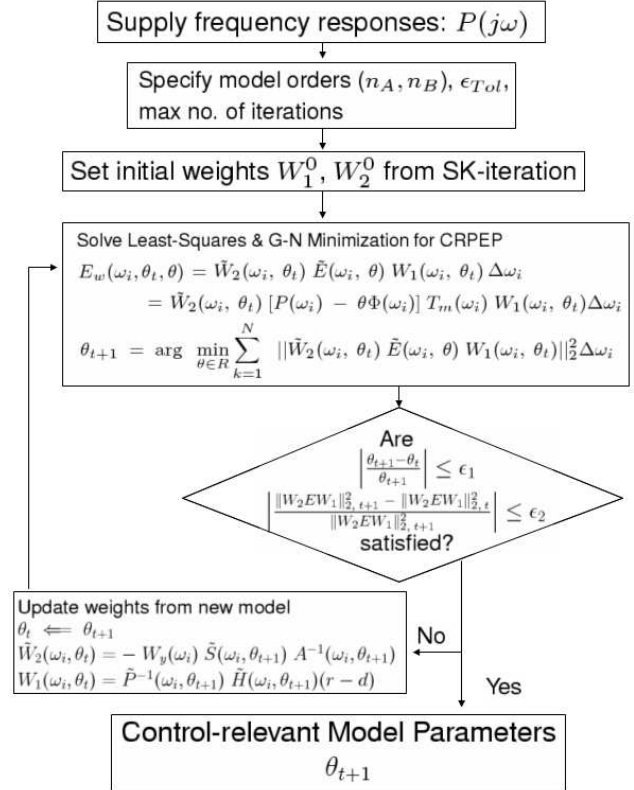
Supply frequency responses: $P(j\omega)$

Specify model orders $(n_A, n_B)$, $\epsilon_{Tol}$, max no. of iterations

Set initial weights $W_1^0$, $W_2^0$ from SK-iteration

Solve Least-Squares & G-N Minimization for CRPEP

$E_w(\omega_i, \theta_t, \theta) = \tilde{W}_2(\omega_i, \theta_t)\, \tilde{E}(\omega_i, \theta)\, W_1(\omega_i, \theta_t)\, \Delta\omega_i$

$= \tilde{W}_2(\omega_i, \theta_t)\, [P(\omega_i) - \theta\Phi(\omega_i)]\, T_m(\omega_i)\, W_1(\omega_i, \theta_t)\Delta\omega_i$

$\theta_{t+1} = \arg \min_{\theta \in R} \sum_{k=1}^{N} ||\tilde{W}_2(\omega_i, \theta_t)\, \tilde{E}(\omega_i, \theta)\, W_1(\omega_i, \theta_t)||_2^2 \Delta\omega_i$

Are

$\left|\frac{\theta_{t+1} - \theta_t}{\theta_{t+1}}\right| \leq \epsilon_1$

$\left|\frac{\|W_2 E W_1\|_{2,\,t+1}^2 - \|W_2 E W_1\|_{2,\,t}^2}{\|W_2 E W_1\|_{2,\,t+1}^2}\right| \leq \epsilon_2$

satisfied?

Update weights from new model

$\theta_t \Longleftarrow \theta_{t+1}$

$\tilde{W}_2(\omega_i, \theta_t) = -\, W_y(\omega_i)\, \tilde{S}(\omega_i, \theta_{t+1})\, A^{-1}(\omega_i, \theta_{t+1})$

$W_1(\omega_i, \theta_t) = \tilde{P}^{-1}(\omega_i, \theta_{t+1})\, \tilde{H}(\omega_i, \theta_{t+1})(r - d)$

No

Yes

Control-relevant Model Parameters

$\theta_{t+1}$